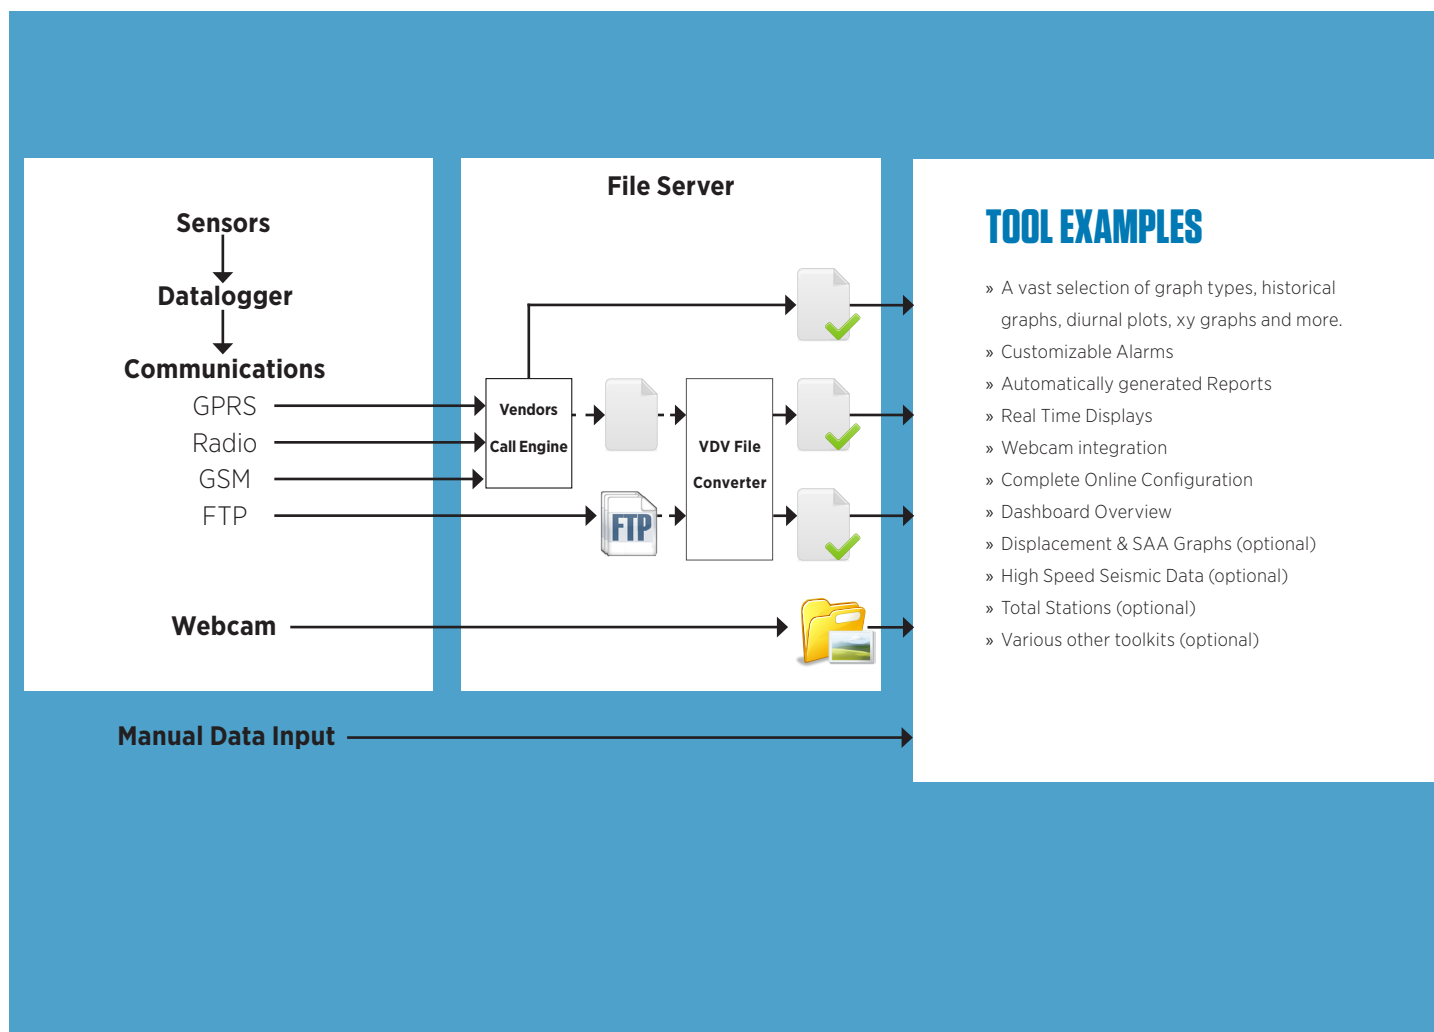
Sensors

Datalogger

Communications

GPRS

Radio

GSM

FTP

Webcam

File Server

Vendors Call Engine

FTP

VDV File Converter

Manual Data Input

TOOL EXAMPLES

» A vast selection of graph types, historical graphs, diurnal plots, xy graphs and more.
» Customizable Alarms
» Automatically generated Reports
» Real Time Displays
» Webcam integration
» Complete Online Configuration
» Dashboard Overview
» Displacement & SAA Graphs (optional)
» High Speed Seismic Data (optional)
» Total Stations (optional)
» Various other toolkits (optional)